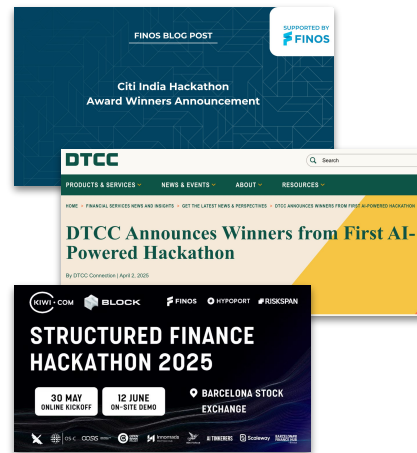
FINOS BLOG POST

SUPPORTED BY
FINOS

Citi India Hackathon
Award Winners Announcement

DTCC

Search

PRODUCTS & SERVICES
NEWS & EVENTS
ABOUT
RESOURCES

HOME > FINANCIAL SERVICES NEWS AND INSIGHTS > GET THE LATEST NEWS & PERSPECTIVES > DTCC ANNOUNCES WINNERS FROM FIRST AI-POWERED HACKATHON

DTCC Announces Winners from First AI-Powered Hackathon

By DTCC Connection | April 2, 2025

KIWI.COM
BLOCK
FINOS
HYPOPORT
RISKSPAN

STRUCTURED FINANCE HACKATHON 2025

30 MAY
ONLINE KICKOFF

12 JUNE
ON-SITE DEMO

BARCELONA STOCK EXCHANGE

AI TINKERERS
Scaleway